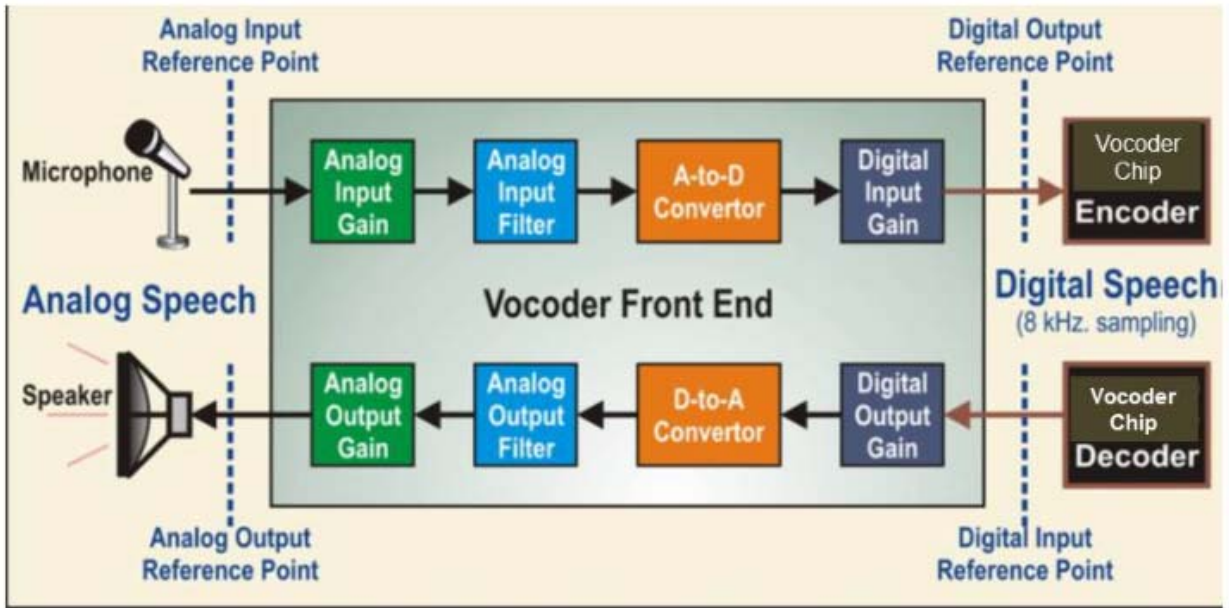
Analog Input Reference Point

Digital Output Reference Point

Microphone

Analog Input Gain

Analog Input Filter

A-to-D Convertor

Digital Input Gain

Vocoder Chip

Encoder

Analog Speech

Vocoder Front End

Digital Speech

(8 kHz. sampling)

Speaker

Analog Output Gain

Analog Output Filter

D-to-A Convertor

Digital Output Gain

Vocoder Chip

Decoder

Analog Output Reference Point

Digital Input Reference Point